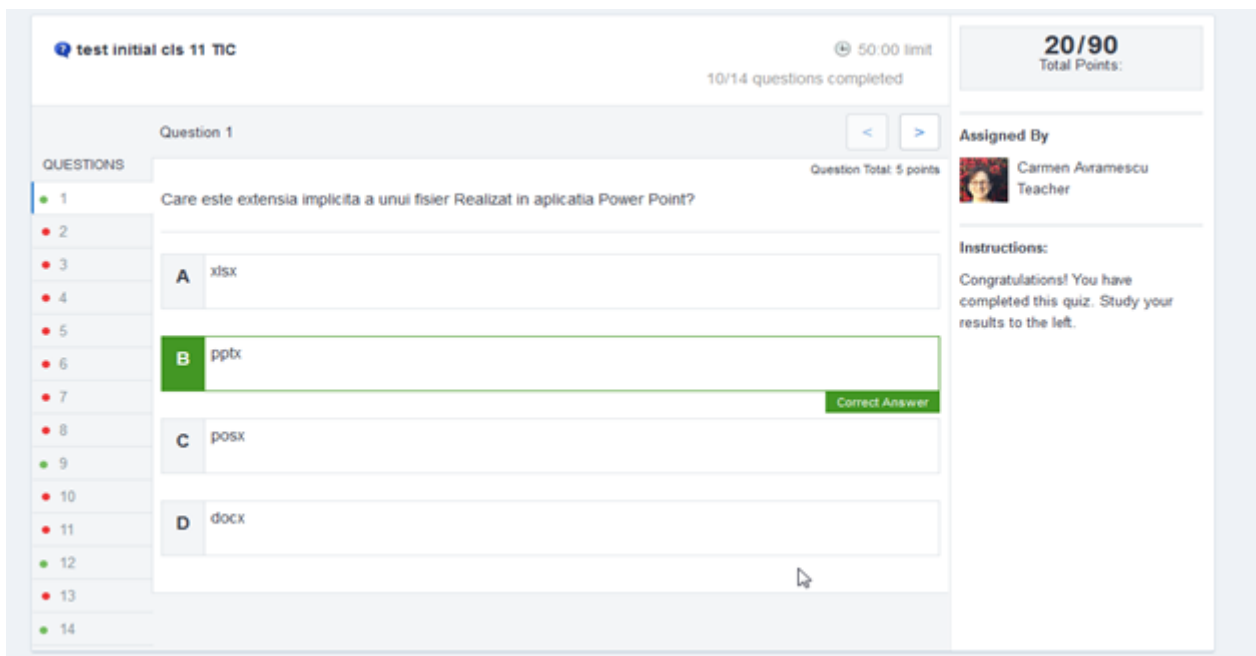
test initial cls 11 TIC

50:00 limit

10/14 questions completed

20/90
Total Points:

Question 1

< >

QUESTIONS

1
2
3
4
5
6
7
8
9
10
11
12
13
14

Question Total: 5 points

Care este extensia implicita a unui fisier Realizat in aplicatia Power Point?

A xlsx

B pptx

Correct Answer

C posx

D docx

Assigned By

Carmen Avramescu
Teacher

Instructions:

Congratulations! You have completed this quiz. Study your results to the left.